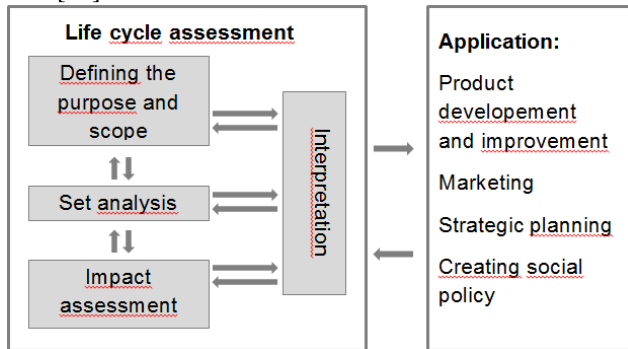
Life cycle assessment

Defining the purpose and scope

Set analysis

Impact assessment

Interpretation

Application:

Product developement and improvement

Marketing

Strategic planning

Creating social policy